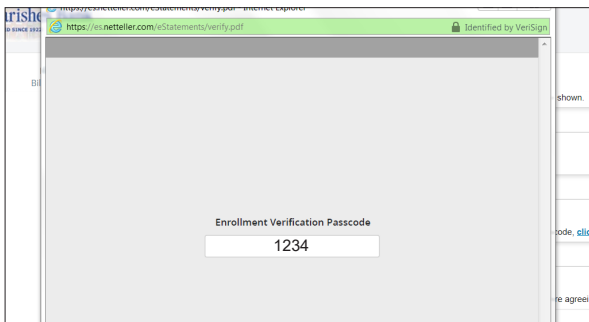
arishe
D SINCE 192
https://es.netteller.com/eStatements/verify.pdf - Internet Explorer
https://es.netteller.com/eStatements/verify.pdf
Identified by VeriSign
Bi
shown.
Enrollment Verification Passcode
1234
code, clic
re agree